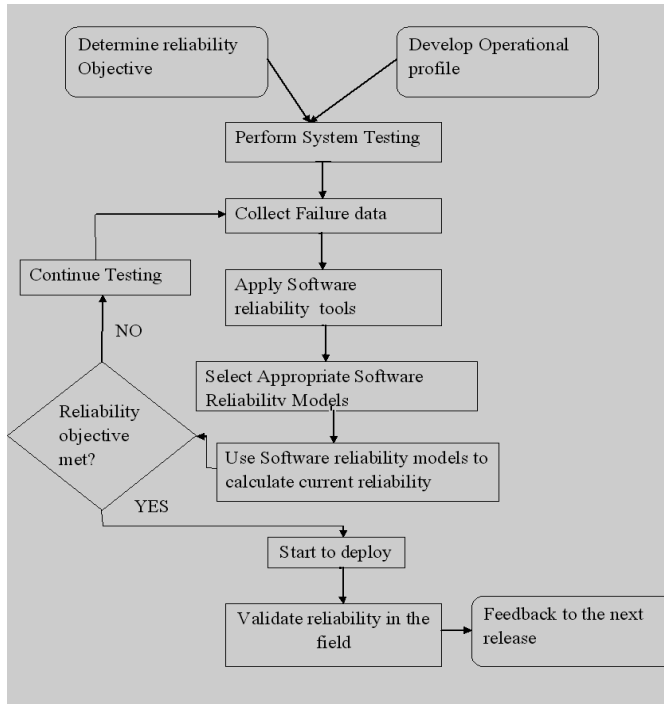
Determine reliability Objective

Develop Operational profile

Perform System Testing

Collect Failure data

Continue Testing

Apply Software reliability tools

NO

Select Appropriate Software Reliability Models

Reliability objective met?

Use Software reliability models to calculate current reliability

YES

Start to deploy

Validate reliability in the field

Feedback to the next release